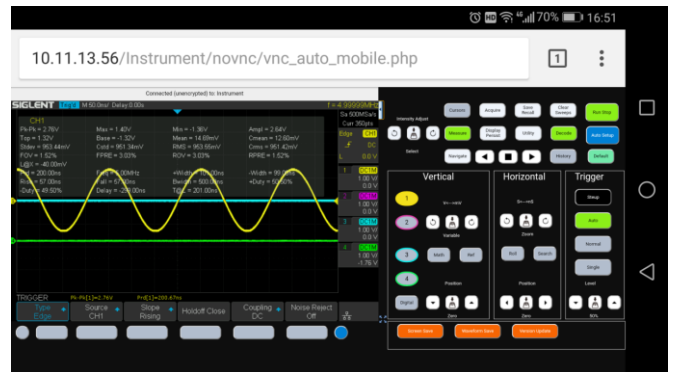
70% 16:51

10.11.13.56/Instrument/novnc/vnc_auto_mobile.php

1

Connected (unencrypted) to: Instrument

SIGLENT Trig'd M 50.0ns/ Delay:0.00s

f = 4.99999MHz
Sa 500MSa/s
Curr 392pts

CH1
Pk-Pk = 2.76V Max = 1.40V Min = -1.36V Ampl = 2.64V
Top = 1.32V Base = -1.32V Mean = 14.69mV Cmean = 12.60mV
Stdev = 953.44mV Cstd = 961.3mV RMS = 953.55mV Crms = 961.42mV
FOV = 1.52% FPRE = 3.03% ROV = 3.03% RPRE = 1.52%
L@X = -40.00mV
Period = 200.00ns Freq = 5.00MHz +Width = 100.00ns -Width = 99.00ns
Rise = 57.00ns Fall = 57.00ns Bwidth = 500.00ns +Duty = 50.50%
-Duty = 49.50% Delay = -28.00ns TclX = 201.00ns

Edge CH1
DC
L 0.0 V

1 DCIM
1.00 V/
0.0 V

2 DCIM
1.00 V/
0.0 V

3 DCIM
1.00 V/
0.0 V

4 DCIM
1.00 V/
-1.76 V

TRIGGER
Pk-Pk[1]=2.76V Prd[1]=199.67ns

Type Edge
Source CH1
Slope Rising
Holdoff Close
Coupling DC
Noise Reject Off

Intensity Adjust
Select

Cursors Acquire Save Recall Clear Sweeps Run Stop
Measure Display Persist Utility Decode Auto Setup
Navigate History Default

Vertical
Horizontal
Trigger

1 2 3 4
Variable
Math Ref
Position
Digital
Zero

Zoom
Roll Search
Position
Zero

Setup
Auto
Normal
Single
Level
50%

Screen Save Waveform Save Refresh Display